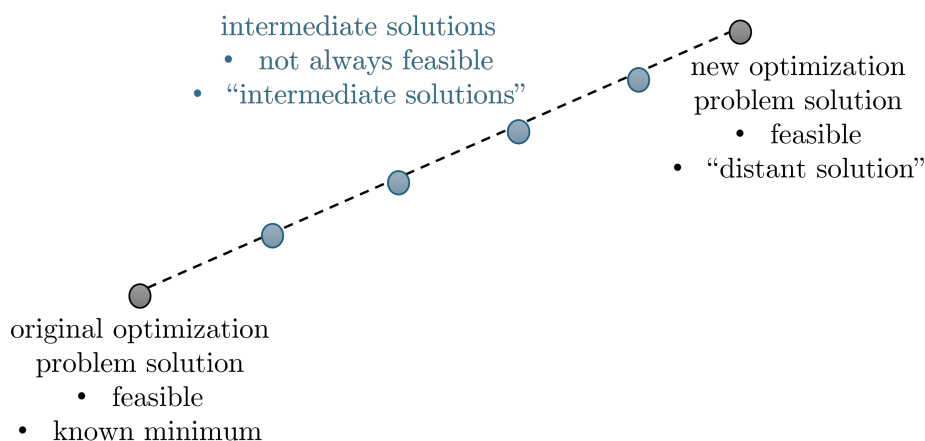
intermediate solutions
• not always feasible
• “intermediate solutions”

new optimization problem solution
• feasible
• “distant solution”

original optimization problem solution
• feasible
• known minimum